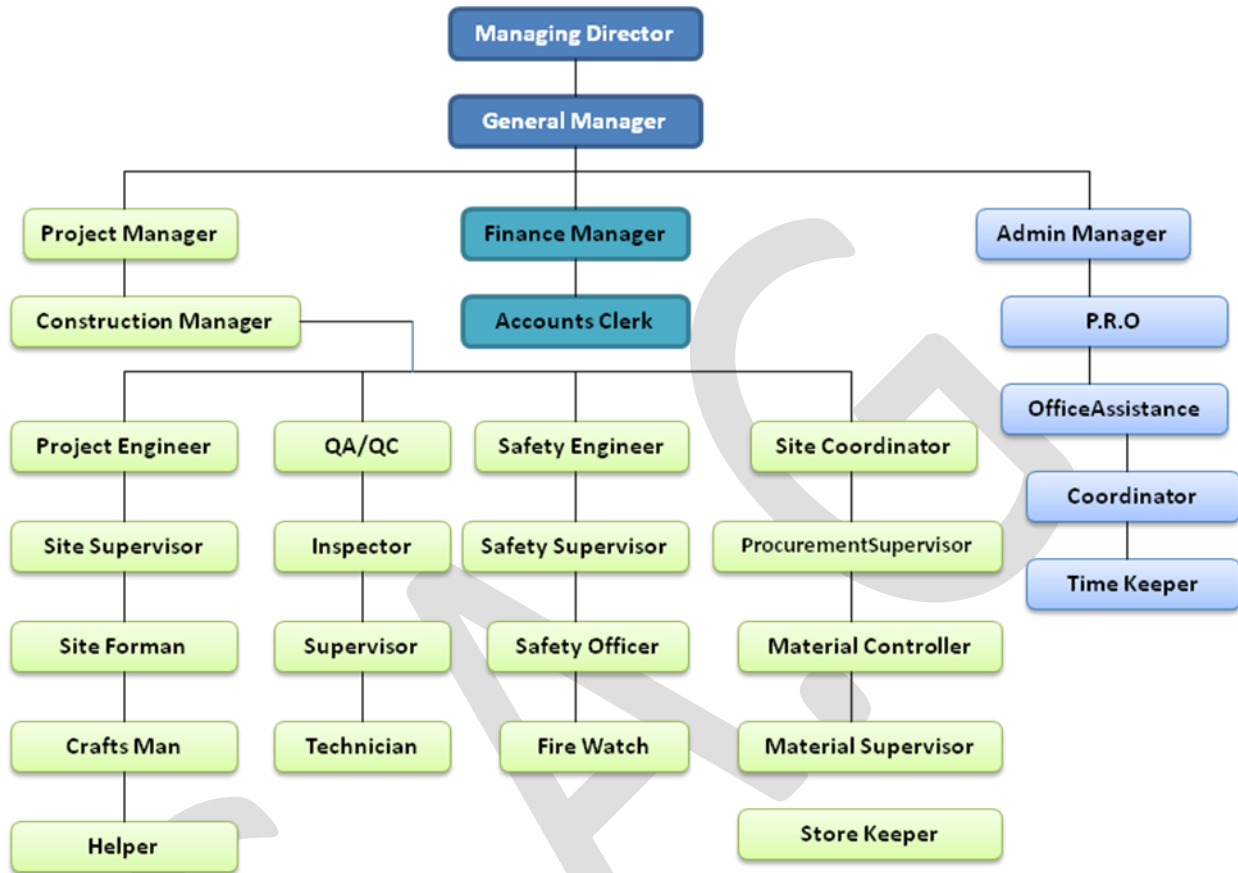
Managing Director

General Manager

Project Manager

Finance Manager

Admin Manager

Construction Manager

Accounts Clerk

P.R.O

OfficeAssistance

Coordinator

Time Keeper

Project Engineer

Site Supervisor

Site Forman

Crafts Man

Helper

QA/QC

Inspector

Supervisor

Technician

Safety Engineer

Safety Supervisor

Safety Officer

Fire Watch

Site Coordinator

ProcurementSupervisor

Material Controller

Material Supervisor

Store Keeper